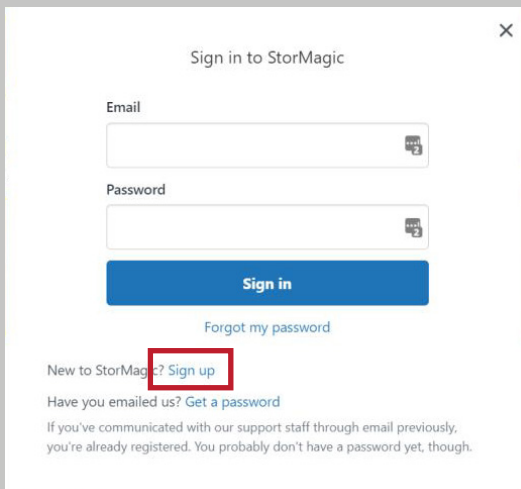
×

Sign in to StorMagic

Email

Password

Sign in

Forgot my password

New to StorMagic? Sign up

Have you emailed us? Get a password

If you've communicated with our support staff through email previously, you're already registered. You probably don't have a password yet, though.